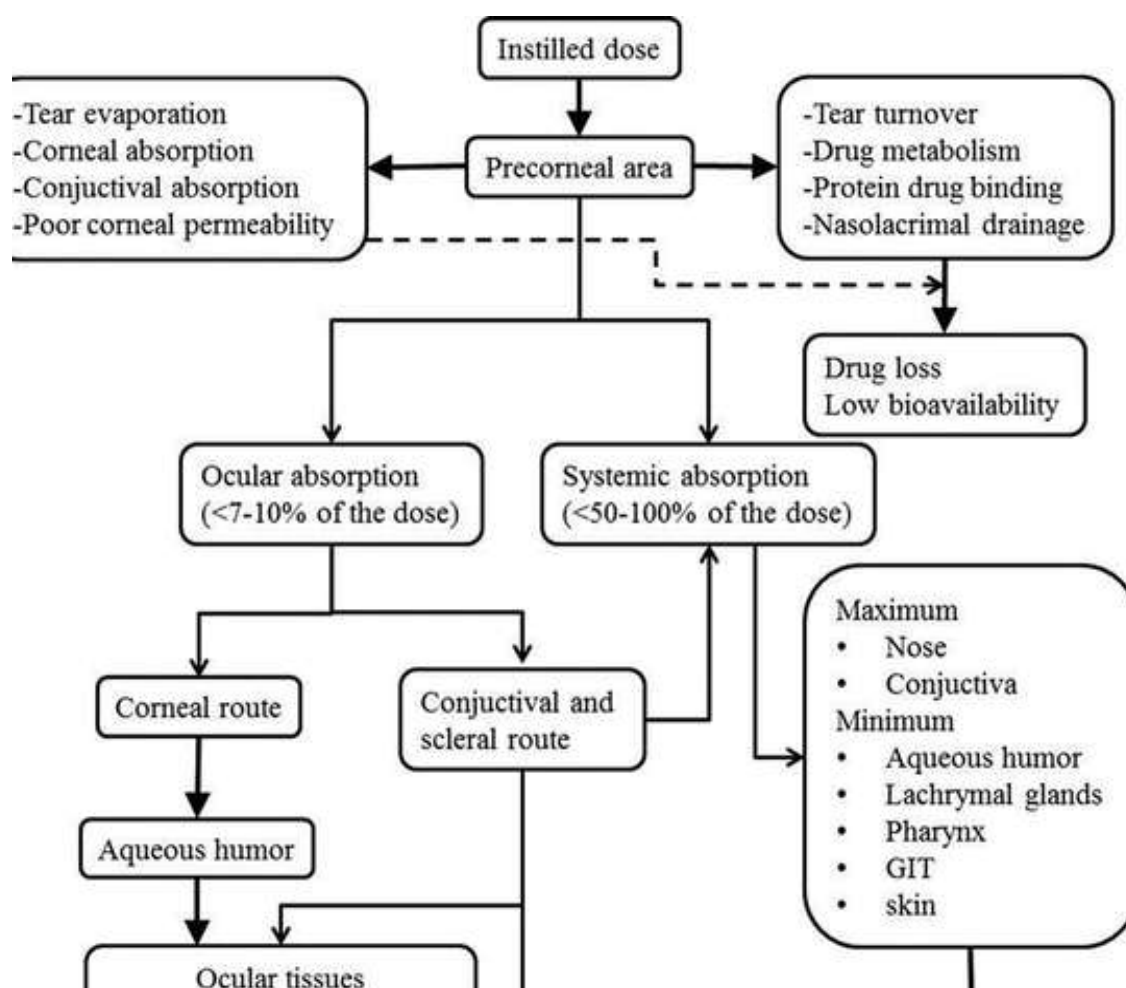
Instilled dose

-Tear evaporation
-Corneal absorption
-Conjuctival absorption
-Poor corneal permeability

Precorneal area

-Tear turnover
-Drug metabolism
-Protein drug binding
-Nasolacrimal drainage

Drug loss
Low bioavailability

Ocular absorption
(<7-10% of the dose)

Systemic absorption
(<50-100% of the dose)

Corneal route

Conjuctival and scleral route

Maximum
• Nose
• Conjuctiva
Minimum
• Aqueous humor
• Lachrymal glands
• Pharynx
• GIT
• skin

Aqueous humor

Ocular tissues